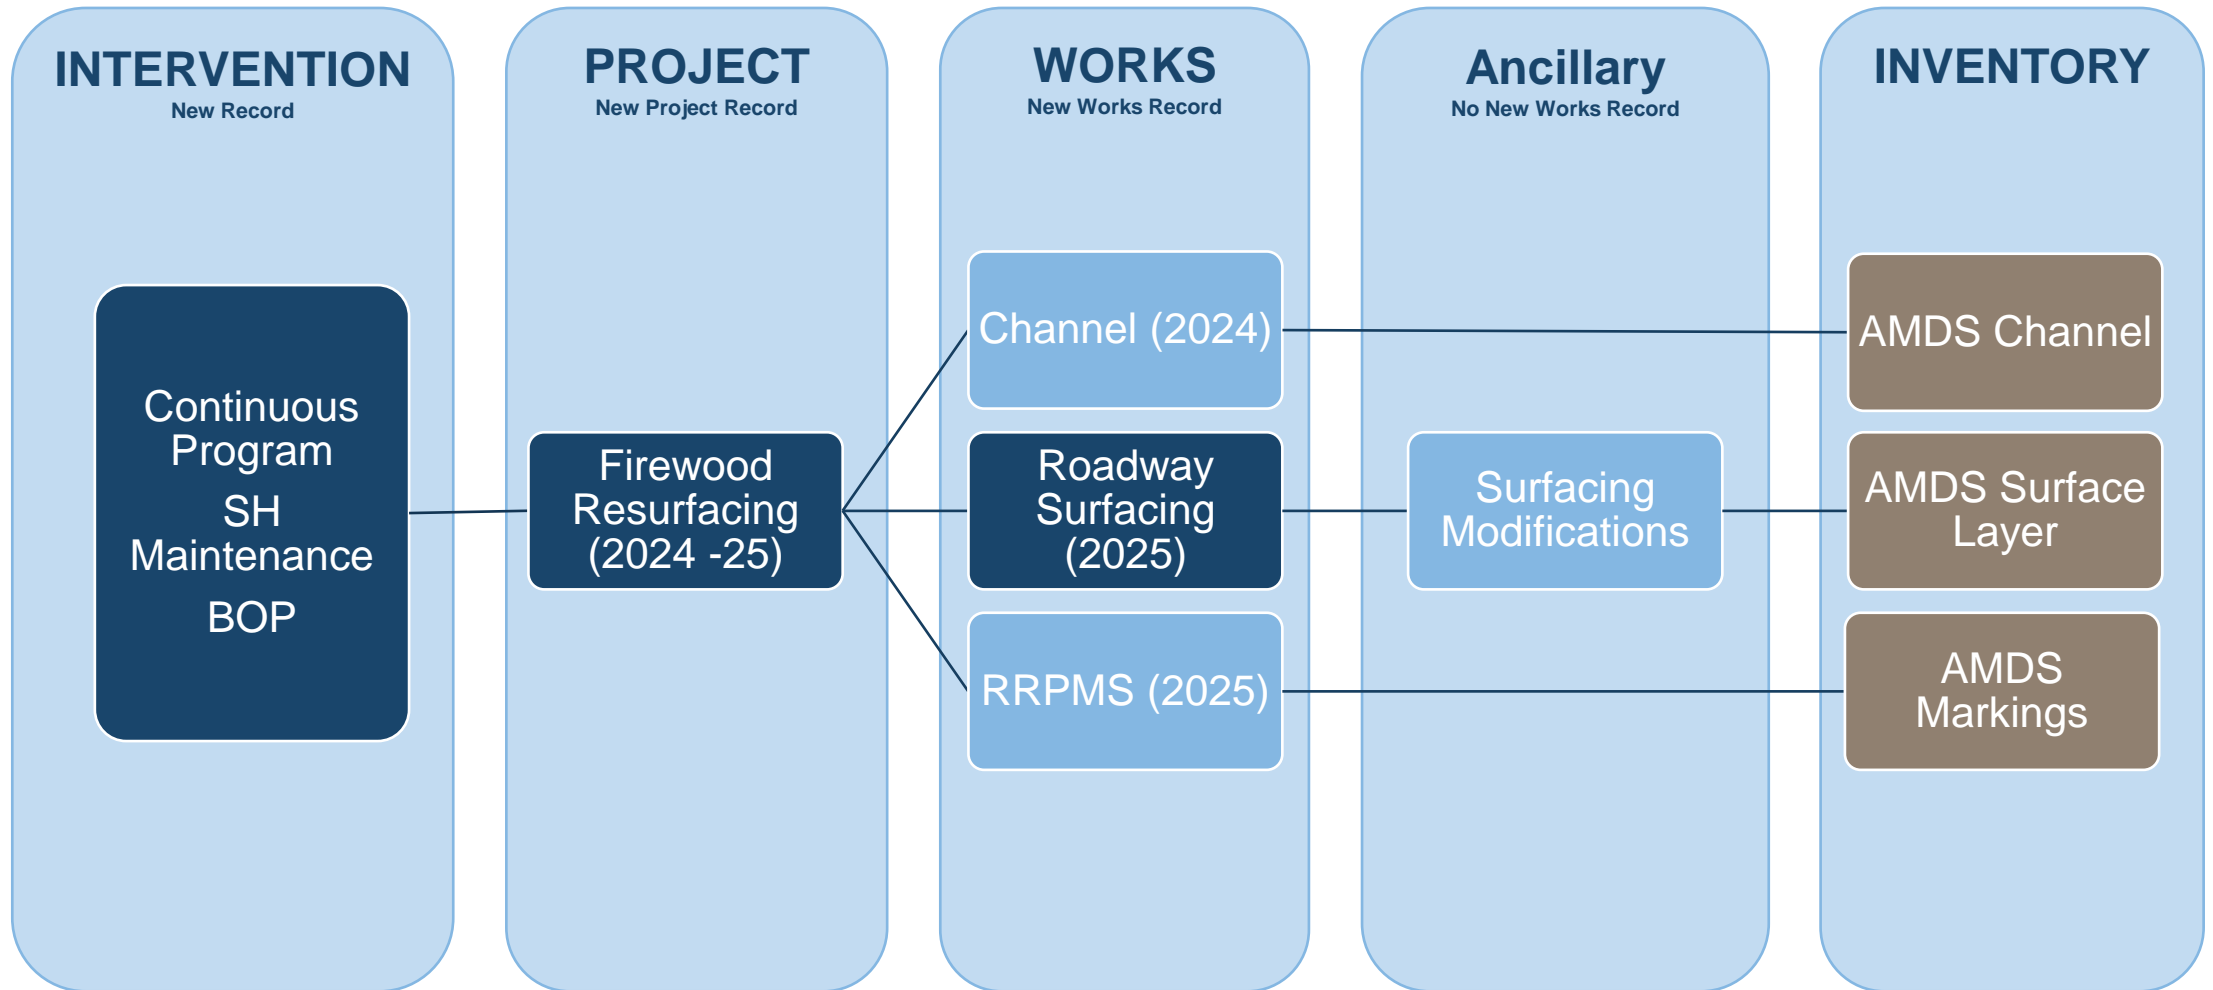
INTERVENTION
New Record

Continuous Program
SH Maintenance
BOP

PROJECT
New Project Record

Firewood Resurfacing (2024 -25)

WORKS
New Works Record

Channel (2024)

Roadway Surfacing (2025)

RRPMS (2025)

Ancillary
No New Works Record

Surfacing Modifications

INVENTORY

AMDS Channel

AMDS Surface Layer

AMDS Markings